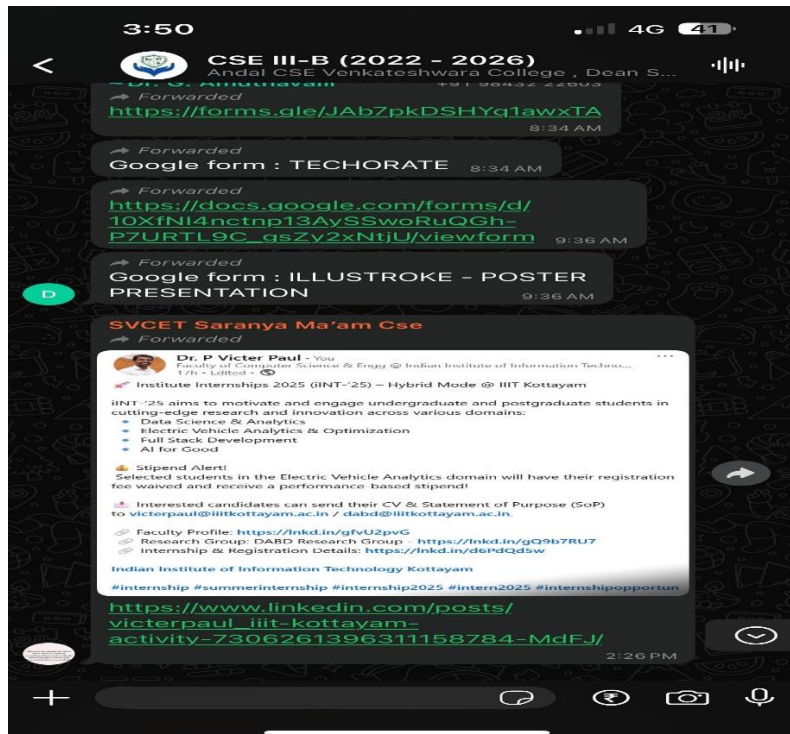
3:50
4G 41

CSE III-B (2022 - 2026)
Andal CSE Venkateshwara College , Dean S...

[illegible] +91 98432 22803
Forwarded
https://forms.gle/JAb7pkDSHYq1awxTA
8:34 AM

Forwarded
Google form : TECHORATE 8:34 AM

Forwarded
https://docs.google.com/forms/d/10XfNI4nctnp13AySSwoRuQGh-P7URTL9C_gsZy2xNtjU/viewform 9:36 AM

Forwarded
D
Google form : ILLUSTROKE - POSTER PRESENTATION 9:36 AM

SVCET Saranya Ma'am Cse
Forwarded

Dr. P Victer Paul • You
Faculty of Computer Science & Engg @ Indian Institute of Information Techno...
1h • Edited •

Institute Internships 2025 (iINT-'25) – Hybrid Mode @ IIIT Kottayam

iINT-'25 aims to motivate and engage undergraduate and postgraduate students in cutting-edge research and innovation across various domains:
Data Science & Analytics
Electric Vehicle Analytics & Optimization
Full Stack Development
AI for Good

Stipend Alert!
Selected students in the Electric Vehicle Analytics domain will have their registration fee waived and receive a performance based stipend!

Interested candidates can send their CV & Statement of Purpose (SoP) to victerpaul@iiitkottayam.ac.in / dabd@iiitkottayam.ac.in.

Faculty Profile: https://lnkd.in/gfvU2pvG
Research Group: DABD Research Group - https://lnkd.in/gQ9b7RU7
Internship & Registration Details: https://lnkd.in/d6PdQd5w

Indian Institute of Information Technology Kottayam

#internship #summerinternship #internship2025 #intern2025 #internshipopportun

https://www.linkedin.com/posts/victerpaul_iiit-kottayam-activity-7306261396311158784-MdFJ/
2:26 PM